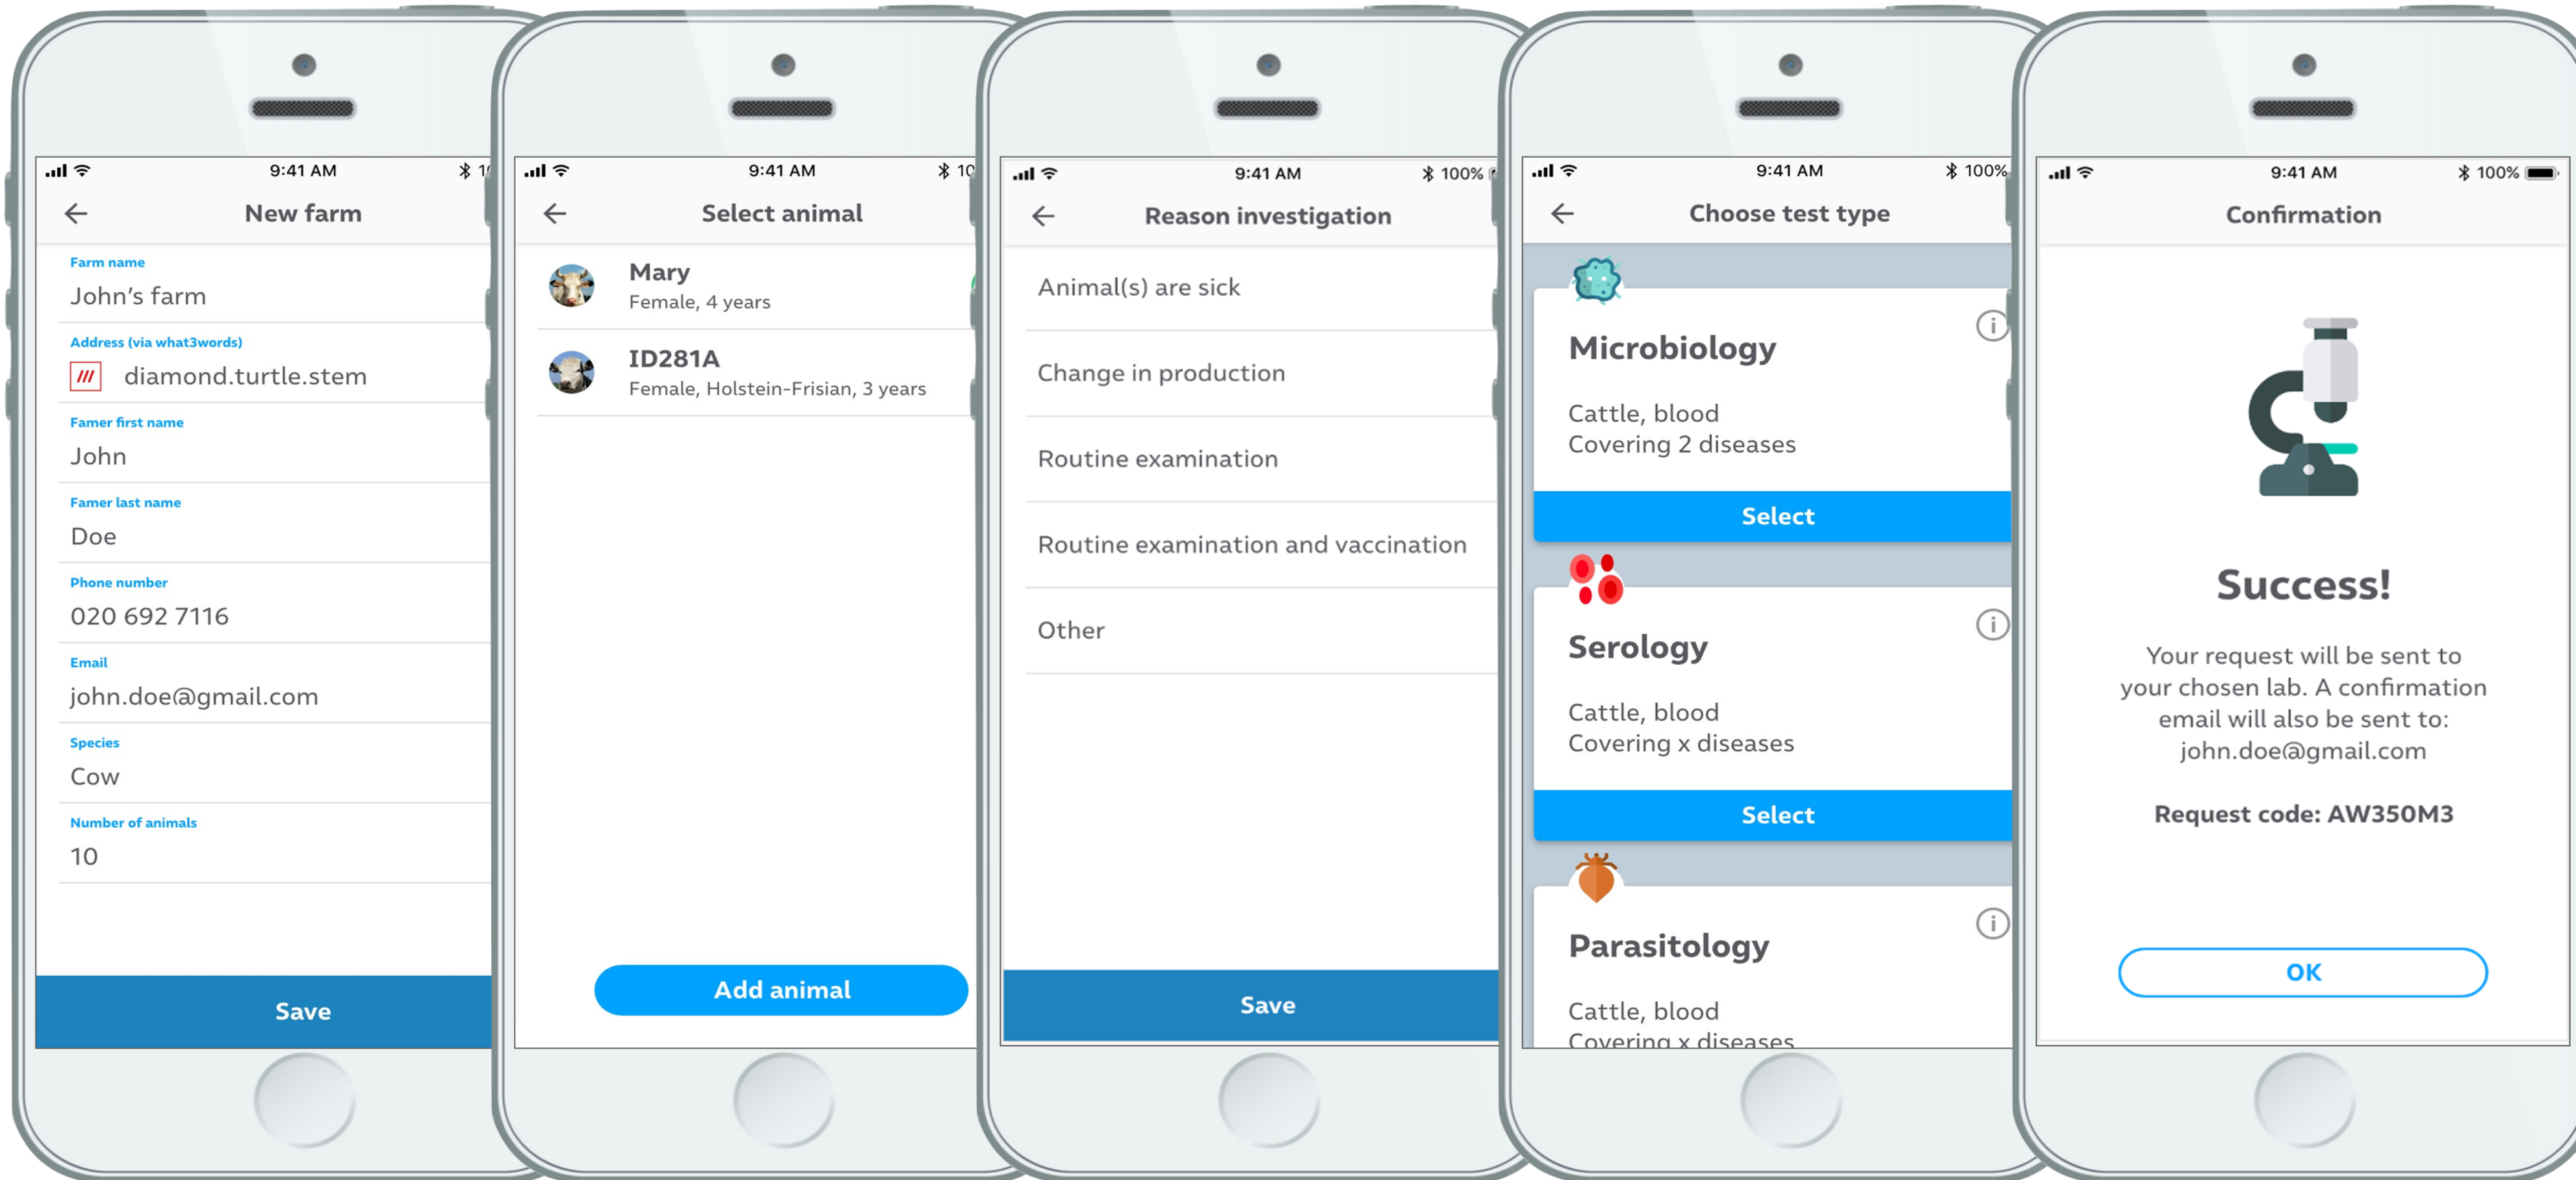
9:41 AM

New farm

Farm name
John's farm

Address (via what3words)
/// diamond.turtle.stem

Famer first name
John

Famer last name
Doe

Phone number
020 692 7116

Email
john.doe@gmail.com

Species
Cow

Number of animals
10

Save

9:41 AM

Select animal

Mary
Female, 4 years

ID281A
Female, Holstein-Frisian, 3 years

Add animal

9:41 AM 100%

Reason investigation

Animal(s) are sick

Change in production

Routine examination

Routine examination and vaccination

Other

Save

9:41 AM 100%

Choose test type

Microbiology

Cattle, blood
Covering 2 diseases

Select

Serology

Cattle, blood
Covering x diseases

Select

Parasitology

Cattle, blood
Covering x diseases

9:41 AM 100%

Confirmation

Success!

Your request will be sent to your chosen lab. A confirmation email will also be sent to: john.doe@gmail.com

Request code: AW350M3

OK